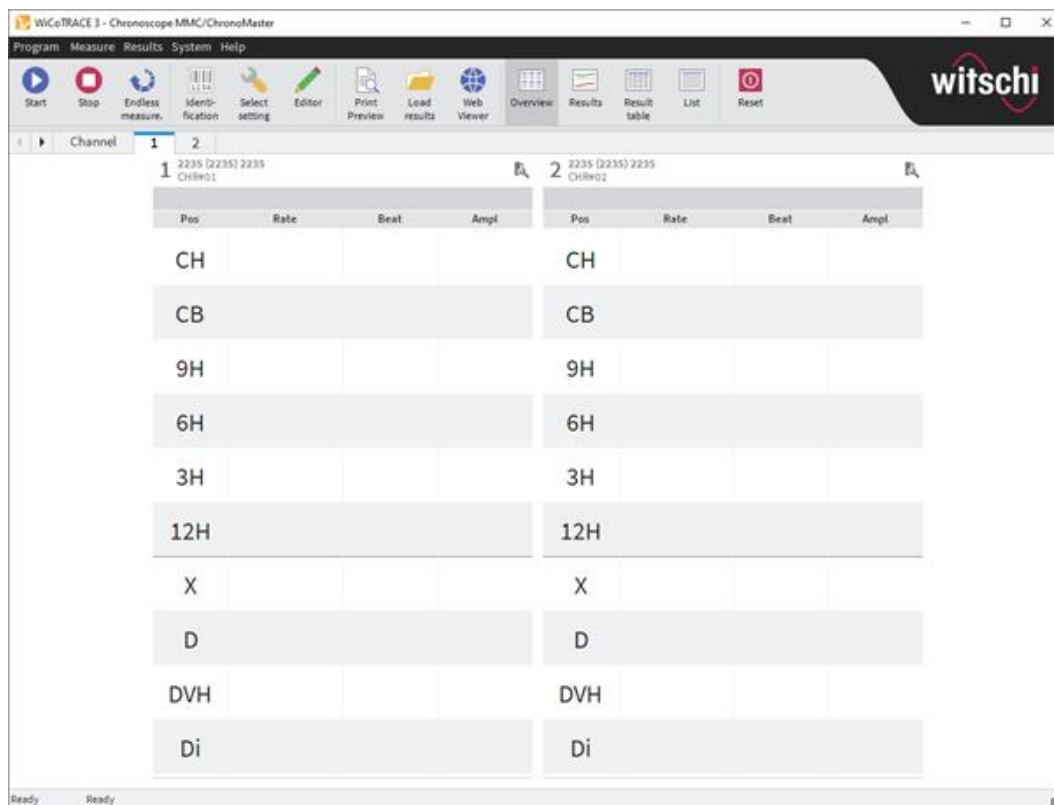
WiCoTRACE 3 - Chronoscope MMC/ChronoMaster

Program Measure Results System Help

Start Stop Endless measure. Identification Select setting Editor Print Preview Load results Web Viewer Overview Results Result table List Reset

witschi

Channel 1 2

1 2235 (2235) 2235 CHR#01

| Pos | Rate | Beat | Ampl |
|---|---|---|---|
| CH | | | |
| CB | | | |
| 9H | | | |
| 6H | | | |
| 3H | | | |
| 12H | | | |
| X | | | |
| D | | | |
| DVH | | | |
| Di | | | |

2 2235 (2235) 2235 CHR#02

| Pos | Rate | Beat | Ampl |
|---|---|---|---|
| CH | | | |
| CB | | | |
| 9H | | | |
| 6H | | | |
| 3H | | | |
| 12H | | | |
| X | | | |
| D | | | |
| DVH | | | |
| Di | | | |

Ready Ready